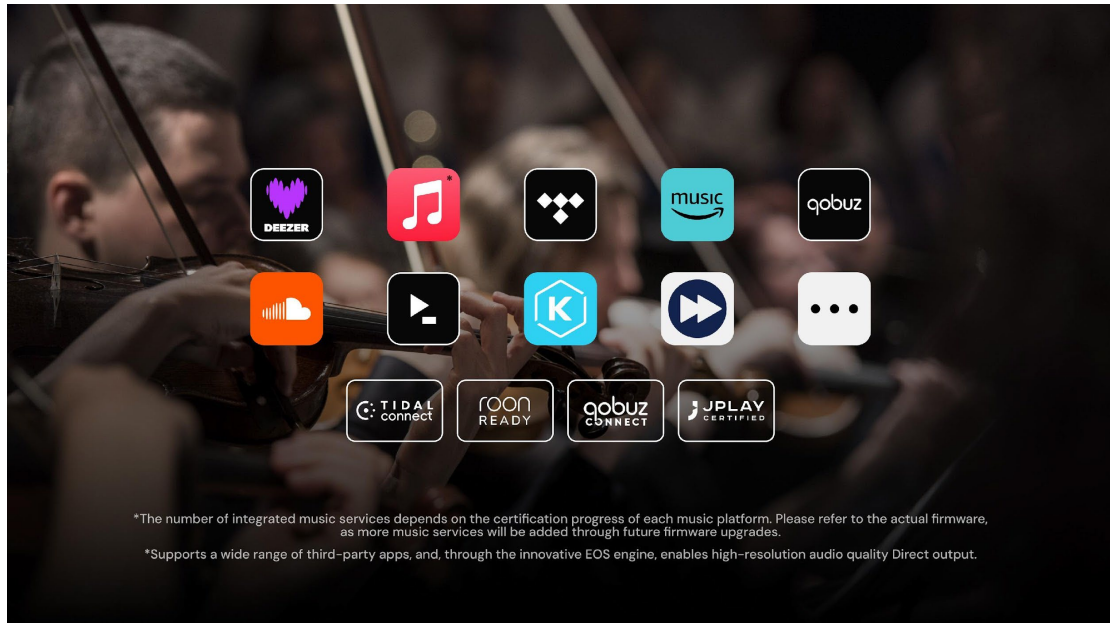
DEEZER

*

music

qobuz

TIDAL connect

roon READY

qobuz CONNECT

JPLAY CERTIFIED

*The number of integrated music services depends on the certification progress of each music platform. Please refer to the actual firmware, as more music services will be added through future firmware upgrades.

*Supports a wide range of third-party apps, and, through the innovative EOS engine, enables high-resolution audio quality Direct output.